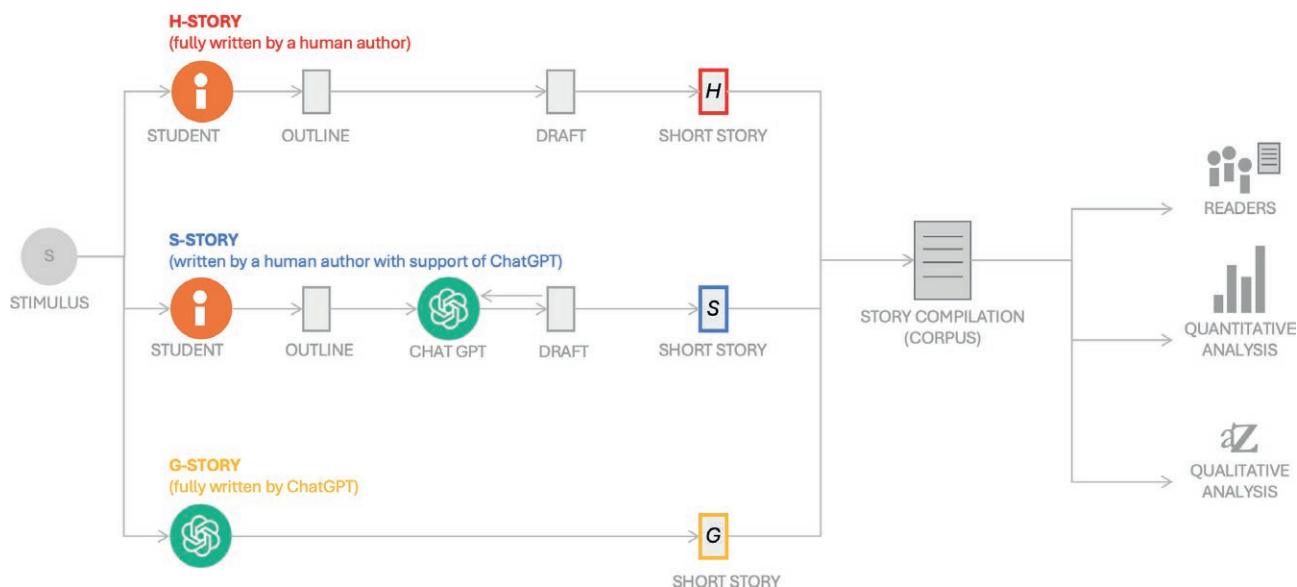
H-STORY
(fully written by a human author)

STUDENT
OUTLINE
DRAFT
H
SHORT STORY

S
STIMULUS

S-STORY
(written by a human author with support of ChatGPT)

STUDENT
OUTLINE
CHAT GPT
DRAFT
S
SHORT STORY

G-STORY
(fully written by ChatGPT)

G
SHORT STORY

STORY COMPILATION
(CORPUS)

READERS
QUANTITATIVE
ANALYSIS
aZ
QUALITATIVE
ANALYSIS